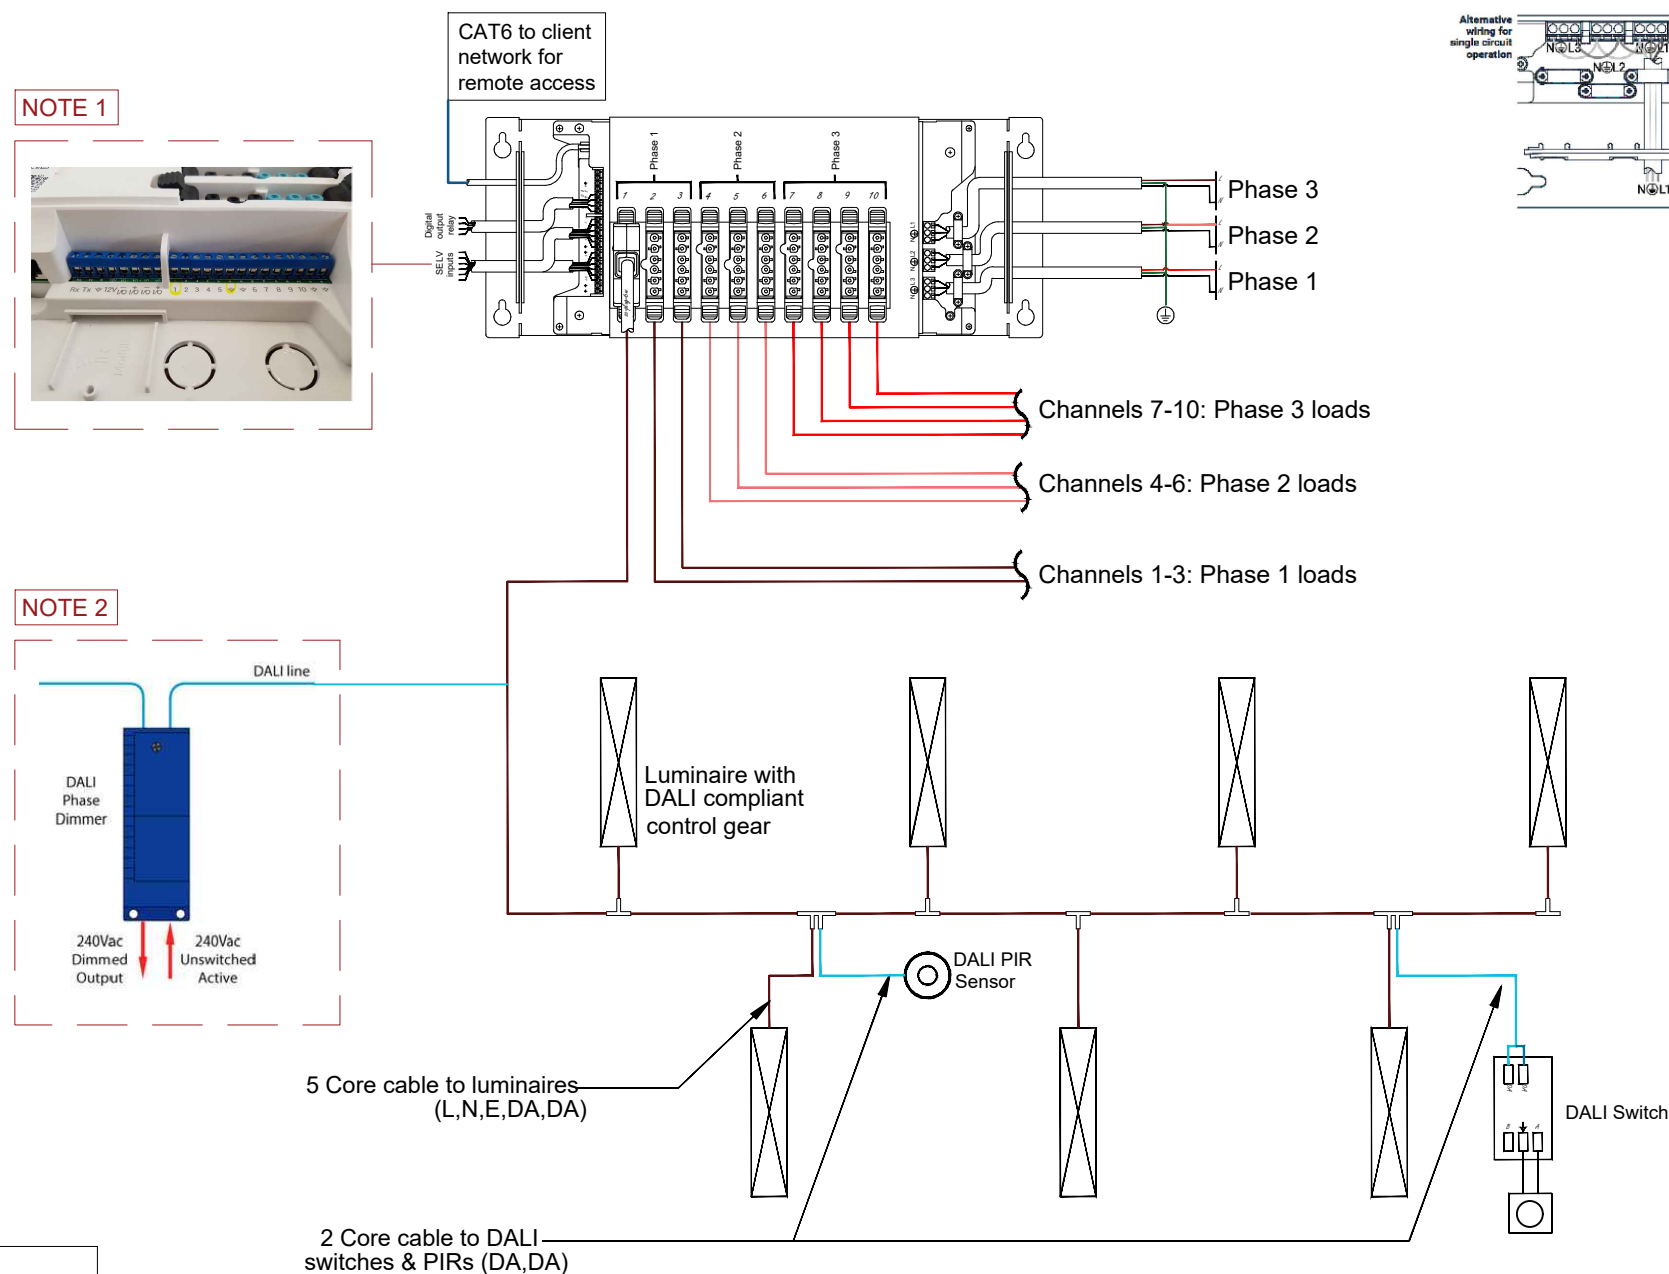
CAT6 to client network for remote access

NOTE 1

Rx Tx 12V I/O I/O I/O I/O 1 2 3 4 5 6 7 8 9 10

Digital output relay

SELV inputs

Phase 1

Phase 2

Phase 3

1 2 3 4 5 6 7 8 9 10

Alternative wiring for single circuit operation

N L3 N L1 N L2 N L1

Phase 3

Phase 2

Phase 1

Channels 7-10: Phase 3 loads

Channels 4-6: Phase 2 loads

Channels 1-3: Phase 1 loads

NOTE 2

DALI line

DALI Phase Dimmer

240Vac Dimmed Output

240Vac Unswitched Active

Luminaire with DALI compliant control gear

DALI PIR Sensor

DALI Switch

5 Core cable to luminaires (L,N,E,DA,DA)

2 Core cable to DALI switches & PIRs (DA,DA)